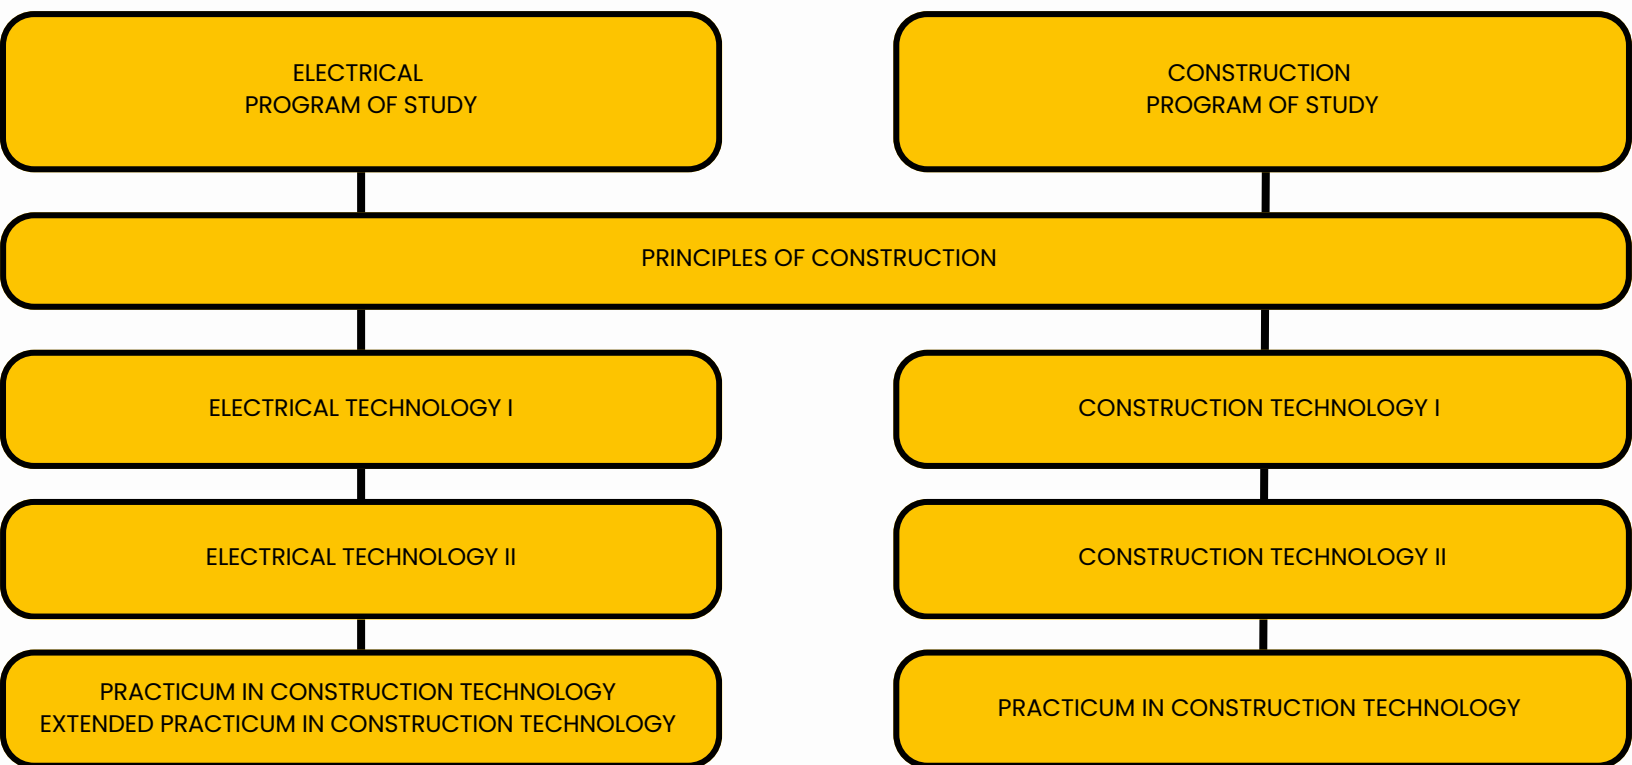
ELECTRICAL
PROGRAM OF STUDY

CONSTRUCTION
PROGRAM OF STUDY

PRINCIPLES OF CONSTRUCTION

ELECTRICAL TECHNOLOGY I

ELECTRICAL TECHNOLOGY II

PRACTICUM IN CONSTRUCTION TECHNOLOGY
EXTENDED PRACTICUM IN CONSTRUCTION TECHNOLOGY

CONSTRUCTION TECHNOLOGY I

CONSTRUCTION TECHNOLOGY II

PRACTICUM IN CONSTRUCTION TECHNOLOGY